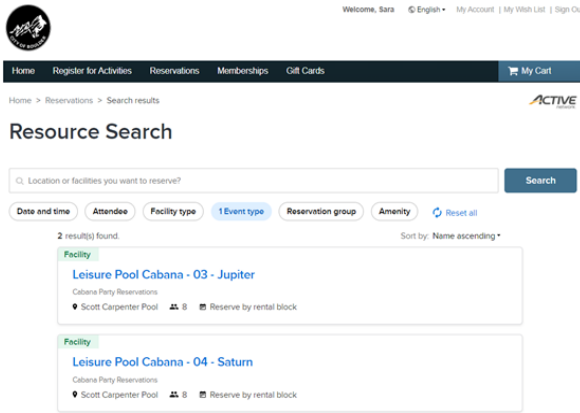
CITY OF BOULDER

Welcome, Sara English My Account | My Wish List | Sign Out

Home Register for Activities Reservations Memberships Gift Cards My Cart

Home > Reservations > Search results

ACTIVE network

Resource Search

Location or facilities you want to reserve?

Search

Date and time Attendee Facility type 1 Event type Reservation group Amenity Reset all

2 result(s) found.

Sort by: Name ascending

Facility

Leisure Pool Cabana - 03 - Jupiter

Cabana Party Reservations

Scott Carpenter Pool 8 Reserve by rental block

Facility

Leisure Pool Cabana - 04 - Saturn

Cabana Party Reservations

Scott Carpenter Pool 8 Reserve by rental block